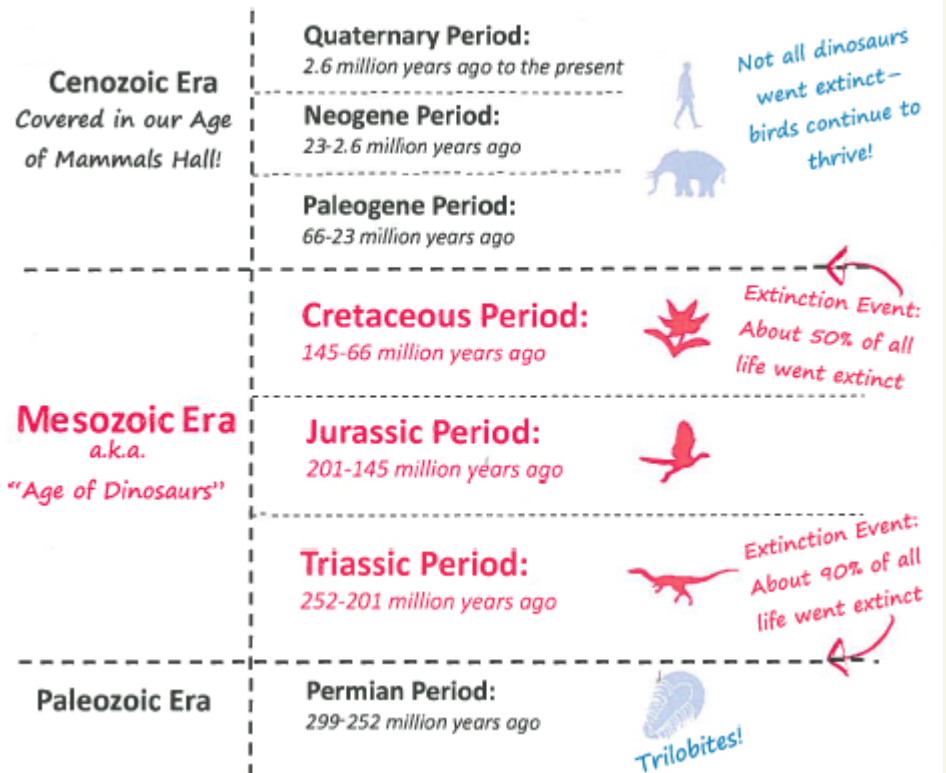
Cenozoic Era
Covered in our Age of Mammals Hall!

Quaternary Period:
2.6 million years ago to the present

Neogene Period:
23-2.6 million years ago

Paleogene Period:
66-23 million years ago

Not all dinosaurs went extinct— birds continue to thrive!

Mesozoic Era
a.k.a.
"Age of Dinosaurs"

Cretaceous Period:
145-66 million years ago

Extinction Event: About 50% of all life went extinct

Jurassic Period:
201-145 million years ago

Triassic Period:
252-201 million years ago

Extinction Event: About 90% of all life went extinct

Paleozoic Era

Permian Period:
299-252 million years ago

Trilobites!